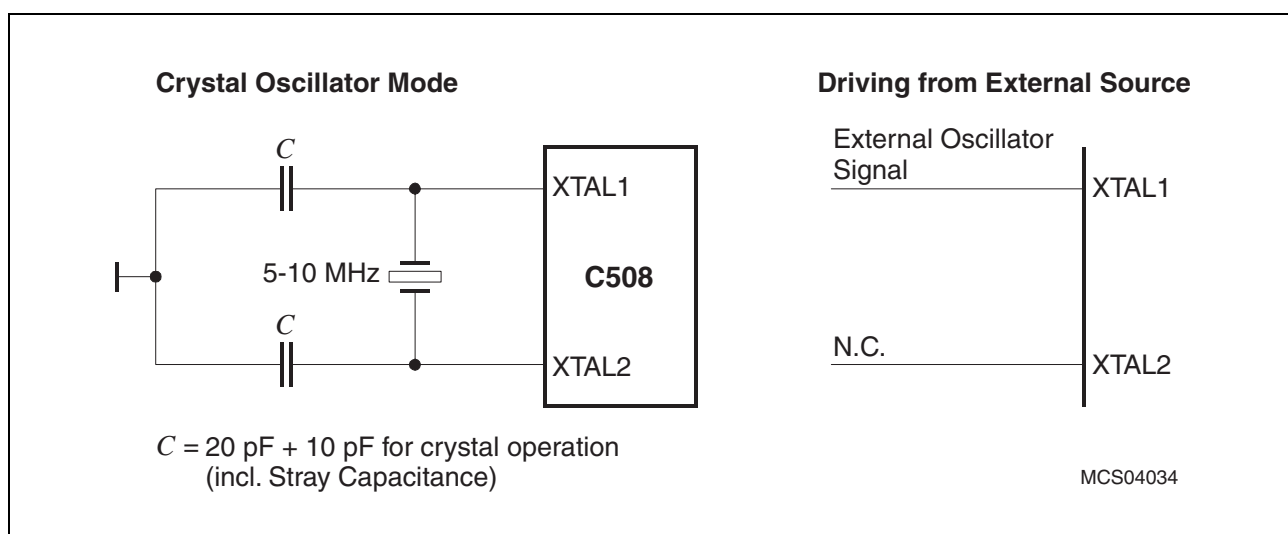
Crystal Oscillator Mode

$C$

XTAL1

5-10 MHz

C508

$C$

XTAL2

$C$ = 20 pF + 10 pF for crystal operation (incl. Stray Capacitance)

Driving from External Source

External Oscillator Signal

XTAL1

N.C.

XTAL2

MCS04034